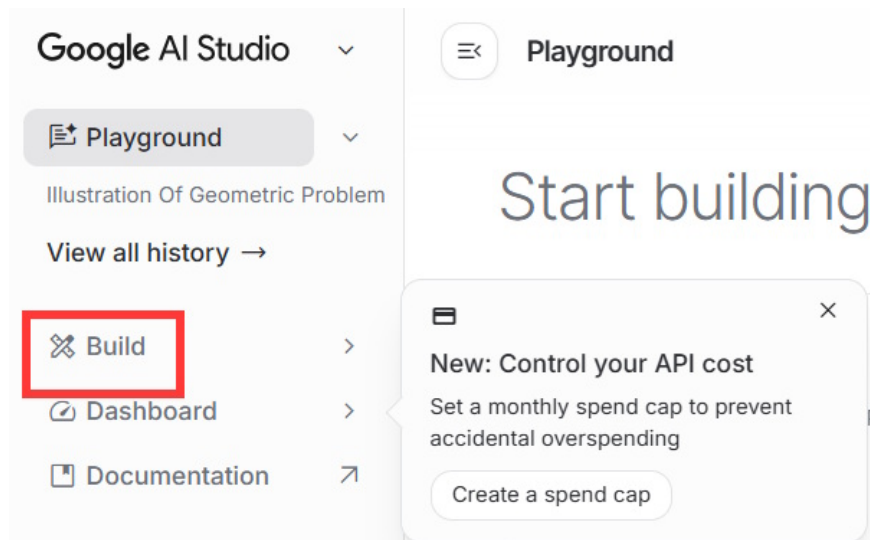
Google AI Studio

Playground

Illustration Of Geometric Problem

View all history →

Build

Dashboard

Documentation

Playground

Start building

New: Control your API cost

Set a monthly spend cap to prevent accidental overspending

Create a spend cap